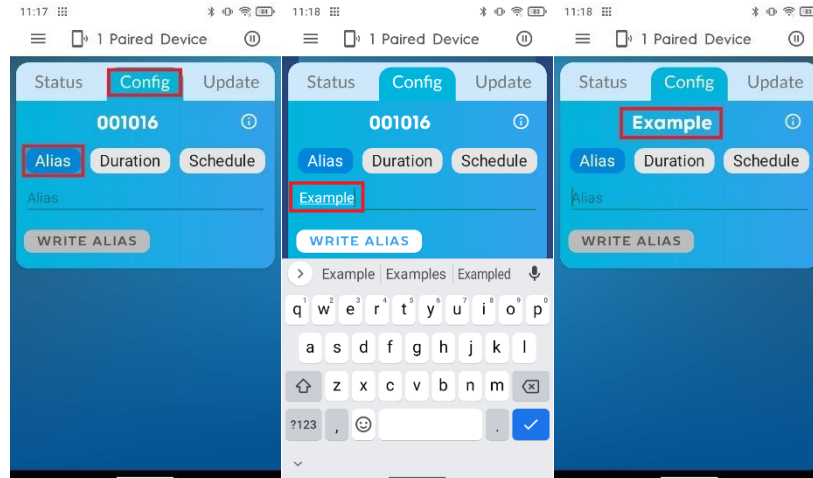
11:17

1 Paired Device

Status Config Update

001016

Alias Duration Schedule

Alias

WRITE ALIAS

11:18

1 Paired Device

Status Config Update

001016

Alias Duration Schedule

Example

WRITE ALIAS

Example Examples Exampled

q w e r t y u i o p

1 2 3 4 5 6 7 8 9 0

a s d f g h j k l

z x c v b n m

?123 , .

11:18

1 Paired Device

Status Config Update

Example

Alias Duration Schedule

Alias

WRITE ALIAS